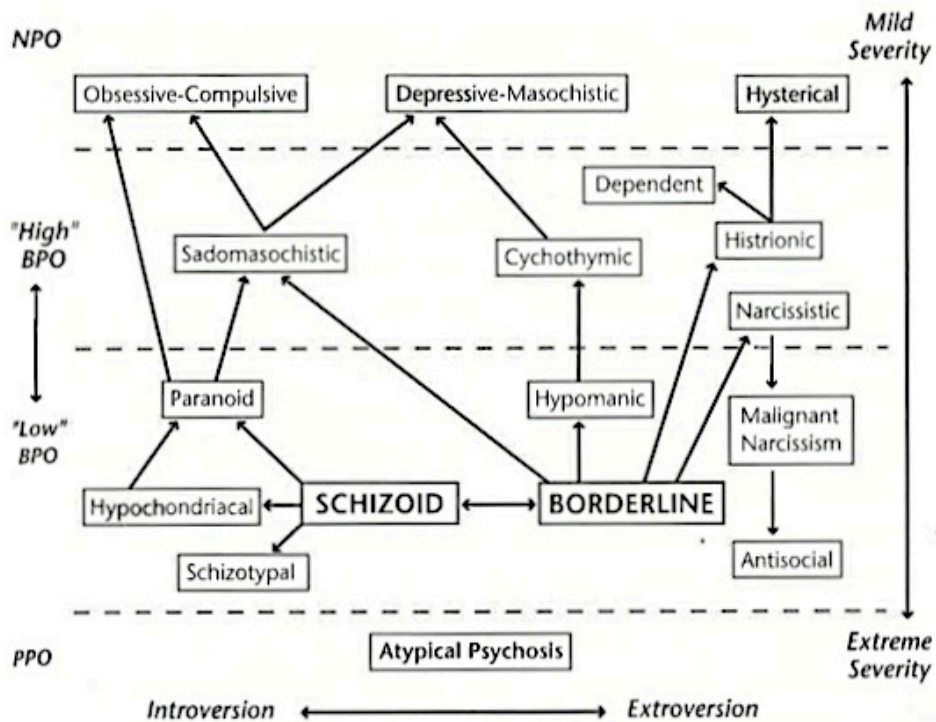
NPO

Mild Severity

Obsessive-Compulsive

Depressive-Masochistic

Hysterical

Dependent

"High" BPO

Sadomasochistic

Cychothymic

Histrionic

Narcissistic

Paranoid

Hypomanic

"Low" BPO

Malignant Narcissism

Hypochondriacal

SCHIZOID

BORDERLINE

Schizotypal

Antisocial

PPO

Atypical Psychosis

Extreme Severity

Introversion

Extroversion